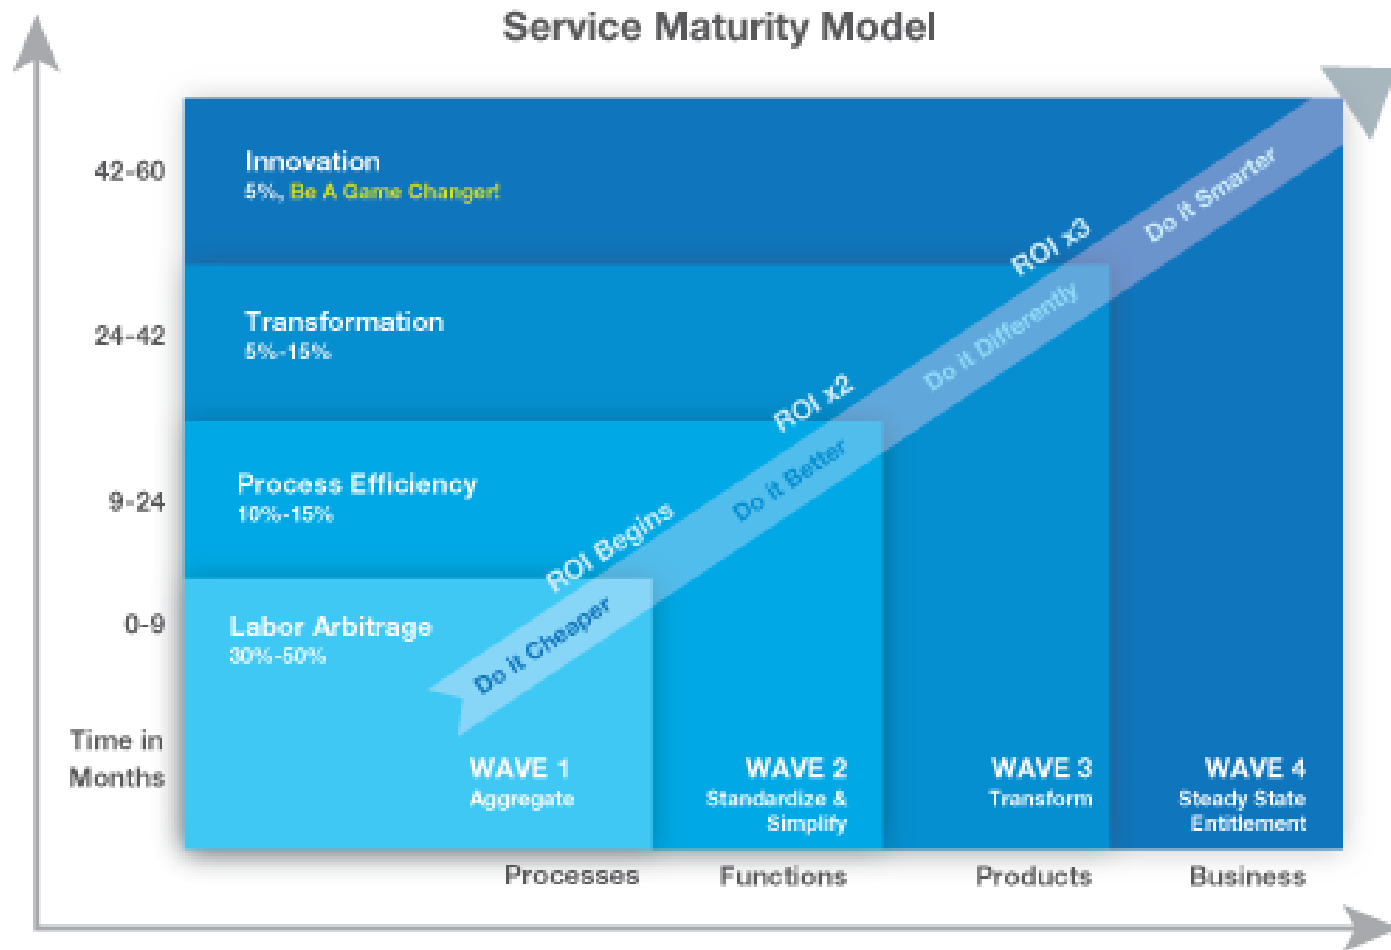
Service Maturity Model

42-60

Innovation
5%, Be A Game Changer!

24-42

Transformation
5%-15%

9-24

Process Efficiency
10%-15%

0-9

Labor Arbitrage
30%-50%

Time in Months

Do it Cheaper
ROI Begins
Do it Better
ROI x2
Do it Differently
ROI x3
Do it Smarter

WAVE 1
Aggregate

WAVE 2
Standardize & Simplify

WAVE 3
Transform

WAVE 4
Steady State Entitlement

Processes
Functions
Products
Business